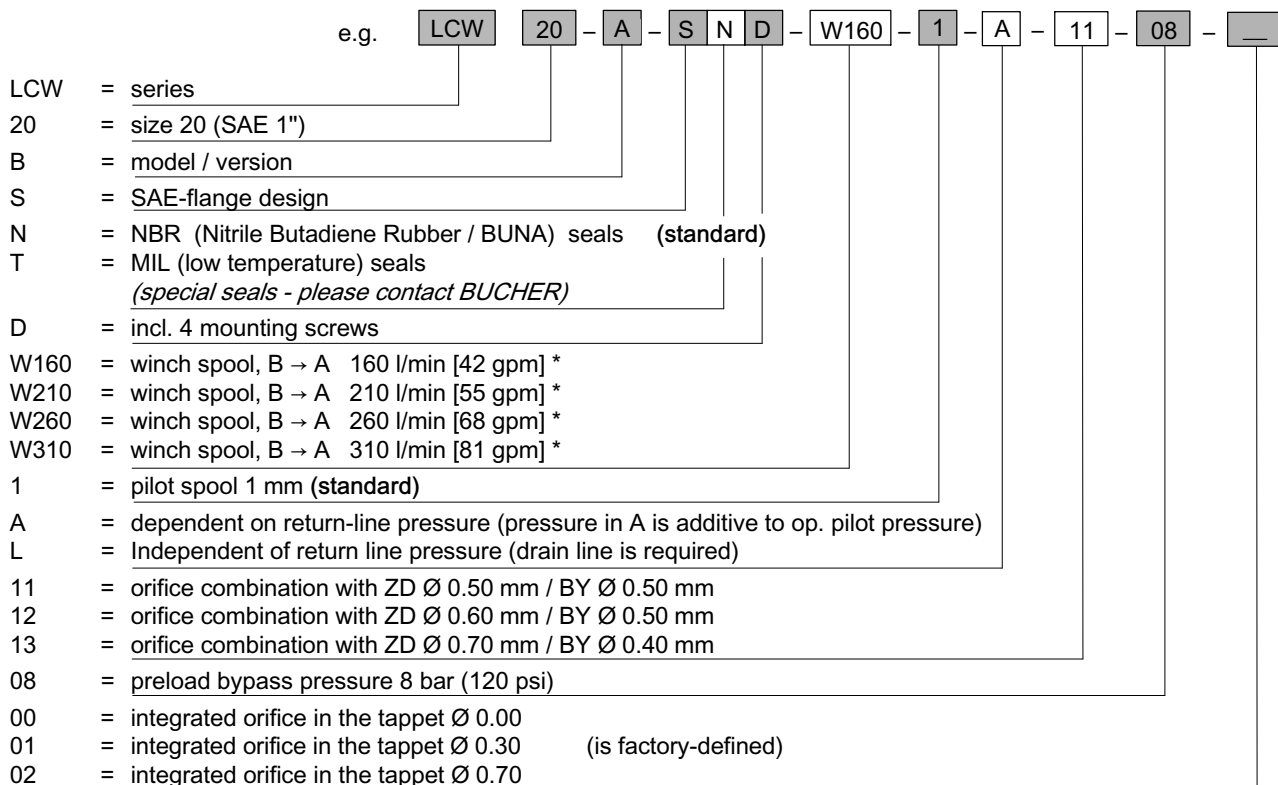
e.g. LCW 20 – A – S N D – W160 – 1 – A – 11 – 08 – __

LCW = series
20 = size 20 (SAE 1")
B = model / version
S = SAE-flange design
N = NBR (Nitrile Butadiene Rubber / BUNA) seals **(standard)**
T = MIL (low temperature) seals
*(special seals - please contact BUCHER)*
D = incl. 4 mounting screws
W160 = winch spool, B → A 160 l/min [42 gpm] *
W210 = winch spool, B → A 210 l/min [55 gpm] *
W260 = winch spool, B → A 260 l/min [68 gpm] *
W310 = winch spool, B → A 310 l/min [81 gpm] *
1 = pilot spool 1 mm **(standard)**
A = dependent on return-line pressure (pressure in A is additive to op. pilot pressure)
L = Independent of return line pressure (drain line is required)
11 = orifice combination with ZD Ø 0.50 mm / BY Ø 0.50 mm
12 = orifice combination with ZD Ø 0.60 mm / BY Ø 0.50 mm
13 = orifice combination with ZD Ø 0.70 mm / BY Ø 0.40 mm
08 = preload bypass pressure 8 bar (120 psi)
00 = integrated orifice in the tappet Ø 0.00
01 = integrated orifice in the tappet Ø 0.30 (is factory-defined)
02 = integrated orifice in the tappet Ø 0.70